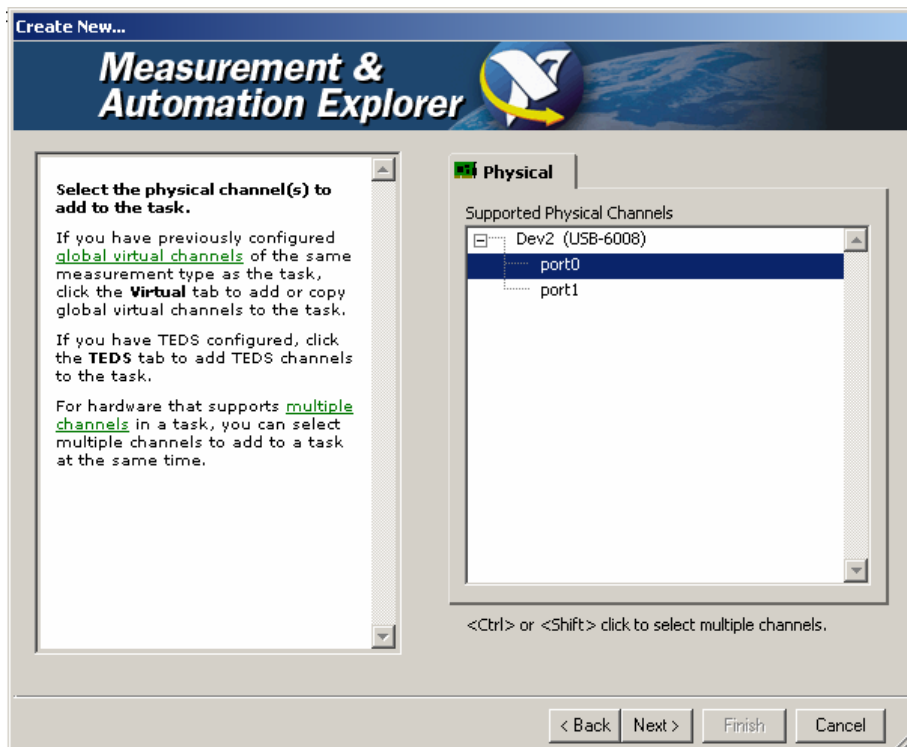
Create New...

Measurement & Automation Explorer

Select the physical channel(s) to add to the task.

If you have previously configured global virtual channels of the same measurement type as the task, click the **Virtual** tab to add or copy global virtual channels to the task.

If you have TEDS configured, click the **TEDS** tab to add TEDS channels to the task.

For hardware that supports multiple channels in a task, you can select multiple channels to add to a task at the same time.

Physical

Supported Physical Channels

Dev2 (USB-6008)
port0
port1

<Ctrl> or <Shift> click to select multiple channels.

< Back Next > Finish Cancel